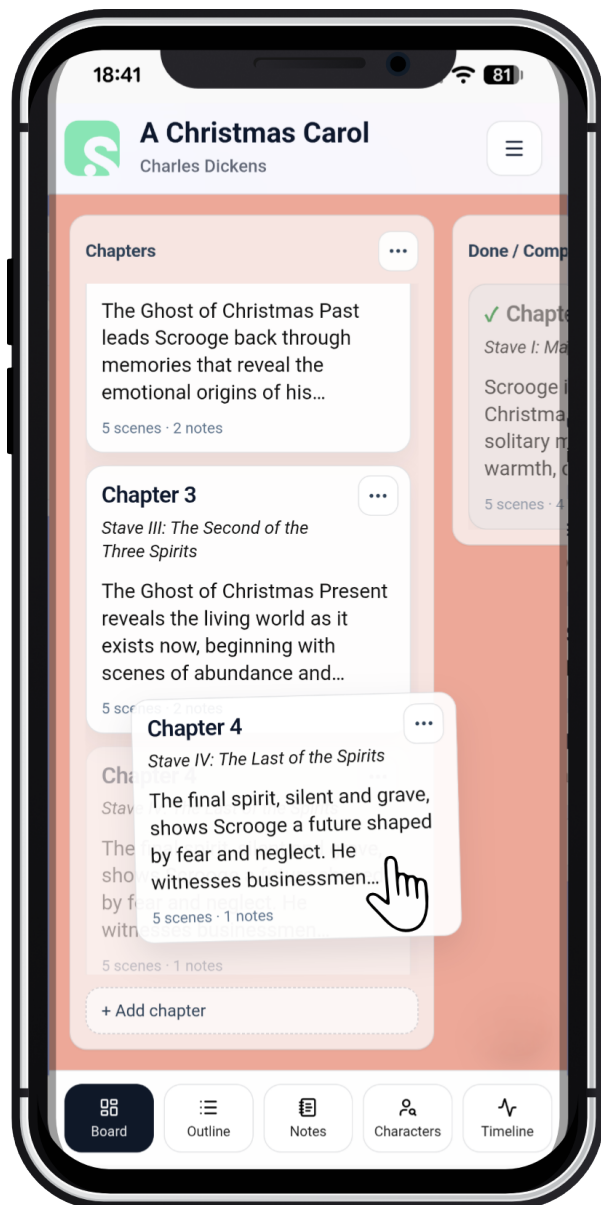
18:41
81

A Christmas Carol
Charles Dickens

Chapters

The Ghost of Christmas Past leads Scrooge back through memories that reveal the emotional origins of his...
5 scenes · 2 notes

Chapter 3
Stave III: The Second of the Three Spirits
The Ghost of Christmas Present reveals the living world as it exists now, beginning with scenes of abundance and...
5 sce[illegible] 2 notes

Chapter 4
Stave IV: The Last of the Spirits
The final spirit, silent and grave, shows Scrooge a future shaped by fear and neglect. He witnesses businessmen...
5 scenes · 1 notes

Cha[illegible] 4
Stav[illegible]
The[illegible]
sho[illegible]
by fear and neglect. He
witnesses businessmen...
5 scenes · 1 notes

+ Add chapter

Done / Comp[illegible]
✓ Chapte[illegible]
Stave I: Ma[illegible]
Scrooge i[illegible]
Christma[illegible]
solitary m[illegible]
warmth, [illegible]
5 scenes · 4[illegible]

Board
Outline
Notes
Characters
Timeline